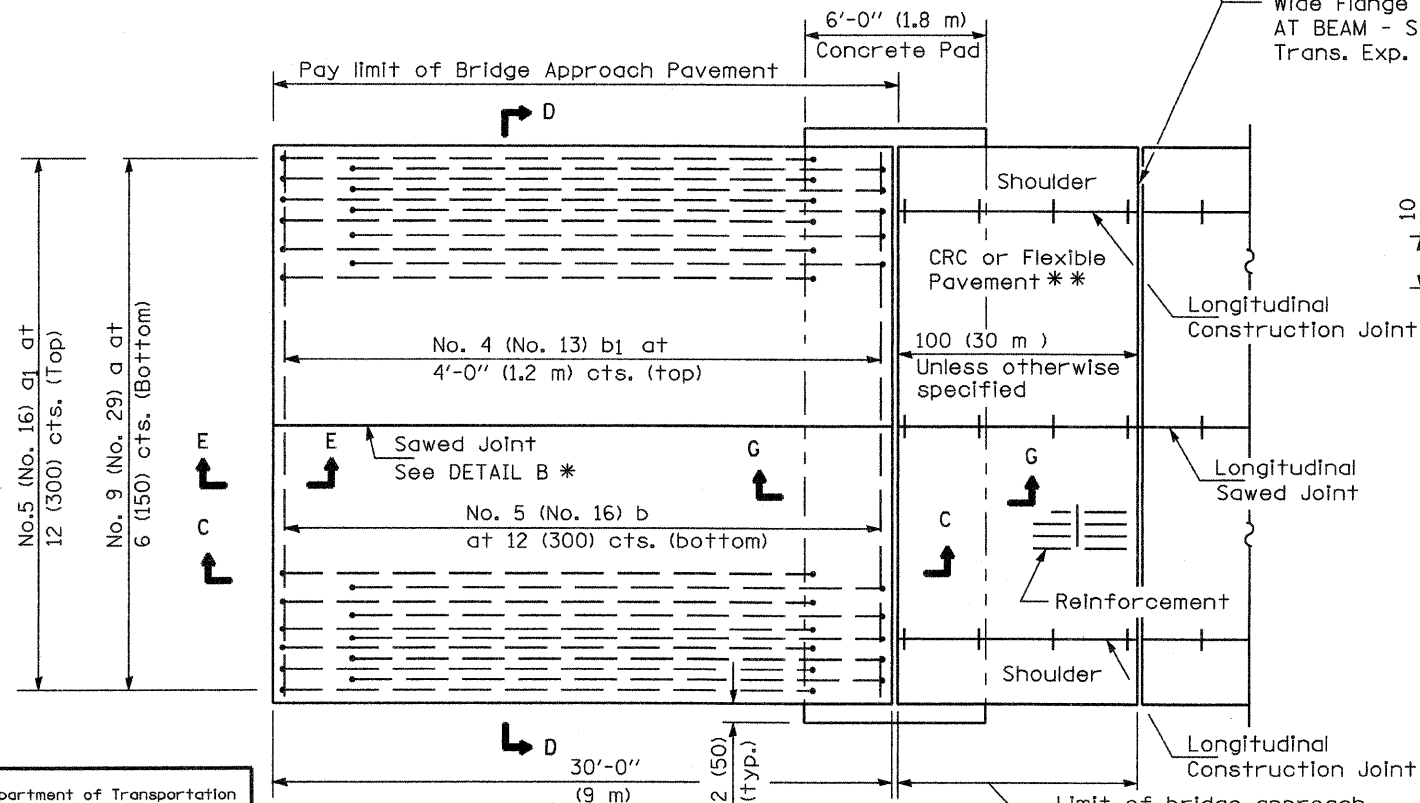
Wide Flange
AT BEAM - S
Trans. Exp.

6'-0" (1.8 m)
Concrete Pad

Pay limit of Bridge Approach Pavement

D

No.5 (No. 16) a1 at
12 (300) cts. (Top)

No. 9 (No. 29) a at
6 (150) cts. (Bottom)

Shoulder

CRC or Flexible
Pavement ✱✱

10

Longitudinal
Construction Joint

No. 4 (No. 13) b1 at
4'-0" (1.2 m) cts. (top)

100 (30 m )
Unless otherwise
specified

E

E

Sawed Joint
See DETAIL B ✱

G

G

Longitudinal
Sawed Joint

C

No. 5 (No. 16) b
at 12 (300) cts. (bottom)

C

Reinforcement

Shoulder

D

2 (50)
(typ.)

30'-0"
(9 m)

Longitudinal
Construction Joint

Limit of bridge approach

partment of Transportation